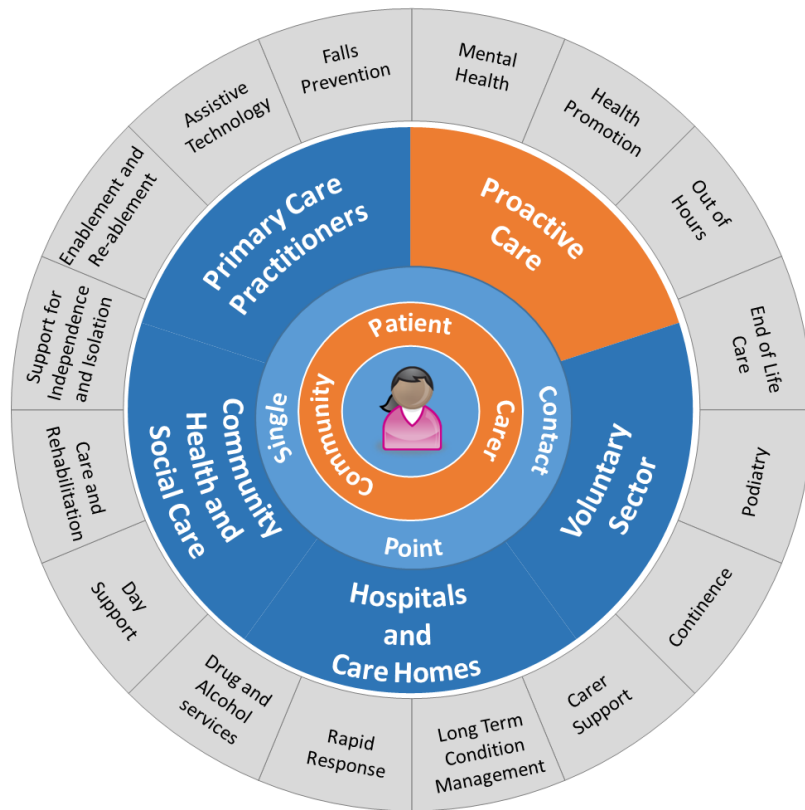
Falls Prevention

Mental Health

Health Promotion

Out of Hours

End of Life Care

Podiatry

Continence

Carer Support

Long Term Condition Management

Rapid Response

Drug and Alcohol services

Day Support

Care and Rehabilitation

Support for Independence and Isolation

Enablement and Re-ablement

Assistive Technology

Primary Care Practitioners

Proactive Care

Voluntary Sector

Hospitals and Care Homes

Community Health and Social Care

Single

Contact

Point

Patient

Carer

Community